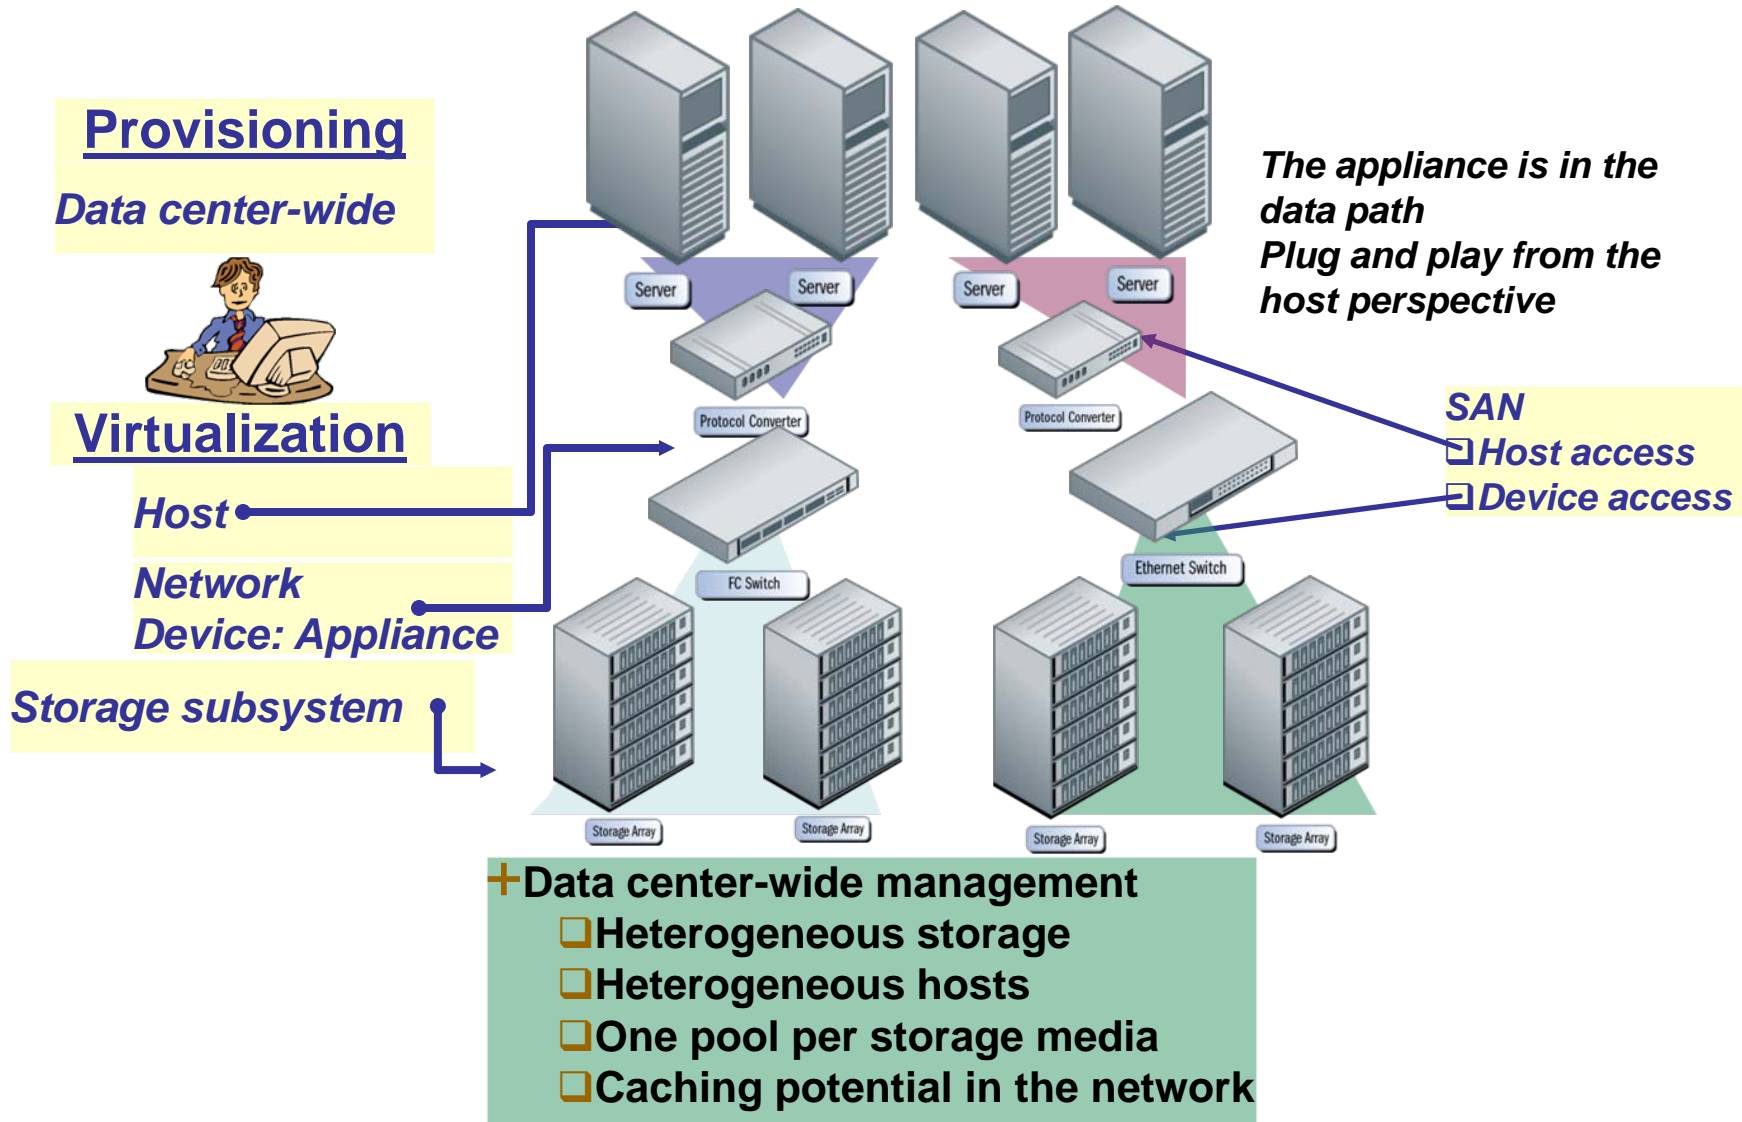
Provisioning

Data center-wide

Virtualization

Host

Network

Device: Appliance

Storage subsystem

Server

Server

Server

Server

Protocol Converter

Protocol Converter

FC Switch

Ethernet Switch

Storage Array

Storage Array

Storage Array

Storage Array

The appliance is in the data path
Plug and play from the host perspective

SAN
❑Host access
❑Device access

+Data center-wide management
❑Heterogeneous storage
❑Heterogeneous hosts
❑One pool per storage media
❑Caching potential in the network